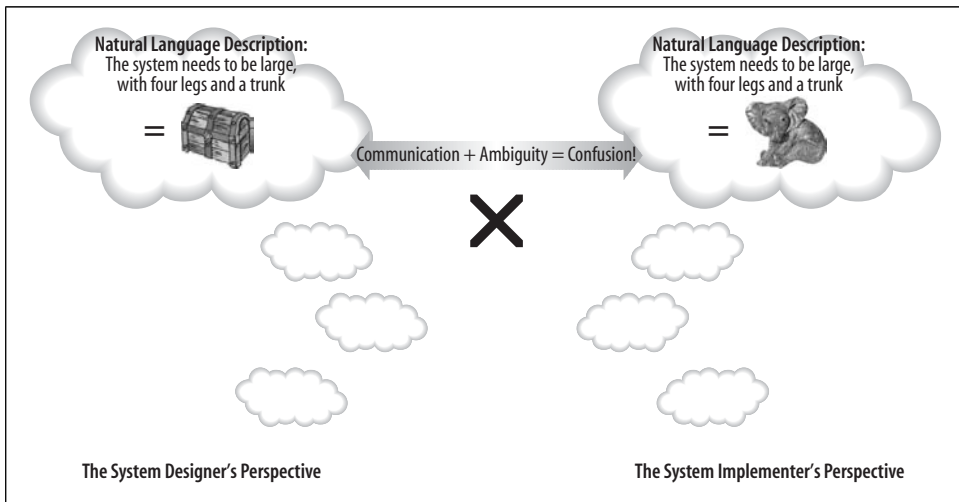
**Natural Language Description:**
The system needs to be large, with four legs and a trunk

=

**Natural Language Description:**
The system needs to be large, with four legs and a trunk

=

Communication + Ambiguity = Confusion!

**The System Designer's Perspective**

**The System Implementer's Perspective**